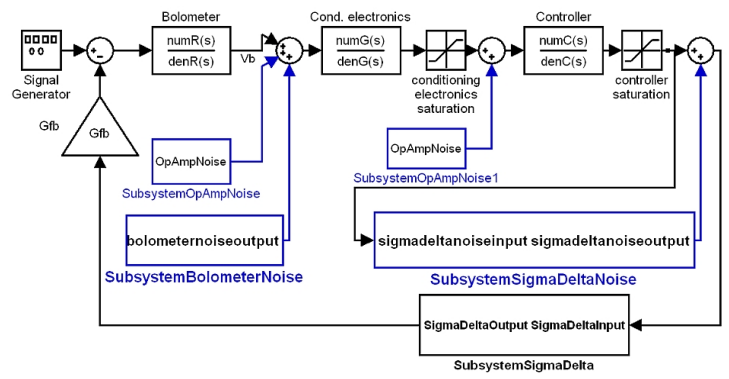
Signal Generator

Bolometer

numR(s)
denR(s)

Vb

Cond. electronics

numG(s)
denG(s)

conditioning electronics saturation

Controller

numC(s)
denC(s)

controller saturation

Gfb

Gfb

OpAmpNoise

SubsystemOpAmpNoise

OpAmpNoise

SubsystemOpAmpNoise1

bolometernoiseoutput

SubsystemBolometerNoise

sigmadeltanoiseinput sigmadeltanoiseoutput

SubsystemSigmaDeltaNoise

SigmaDeltaOutput SigmaDeltaInput

SubsystemSigmaDelta